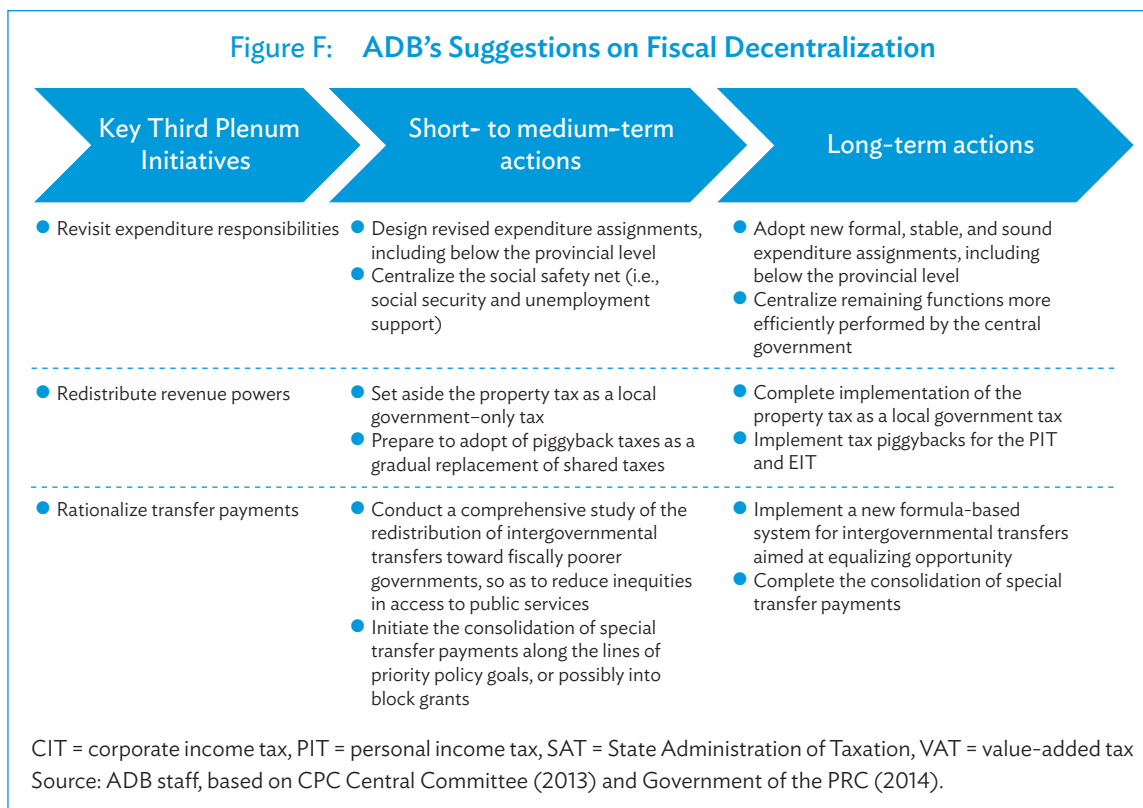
Figure F: ADB's Suggestions on Fiscal Decentralization

| Key Third Plenum Initiatives | Short- to medium-term actions | Long-term actions |
|---|---|---|
| • Revisit expenditure responsibilities | • Design revised expenditure assignments, including below the provincial level<br>• Centralize the social safety net (i.e., social security and unemployment support) | • Adopt new formal, stable, and sound expenditure assignments, including below the provincial level<br>• Centralize remaining functions more efficiently performed by the central government |
| • Redistribute revenue powers | • Set aside the property tax as a local government–only tax<br>• Prepare to adopt of piggyback taxes as a gradual replacement of shared taxes | • Complete implementation of the property tax as a local government tax<br>• Implement tax piggybacks for the PIT and EIT |
| • Rationalize transfer payments | • Conduct a comprehensive study of the redistribution of intergovernmental transfers toward fiscally poorer governments, so as to reduce inequities in access to public services<br>• Initiate the consolidation of special transfer payments along the lines of priority policy goals, or possibly into block grants | • Implement a new formula-based system for intergovernmental transfers aimed at equalizing opportunity<br>• Complete the consolidation of special transfer payments |

CIT = corporate income tax, PIT = personal income tax, SAT = State Administration of Taxation, VAT = value-added tax
Source: ADB staff, based on CPC Central Committee (2013) and Government of the PRC (2014).